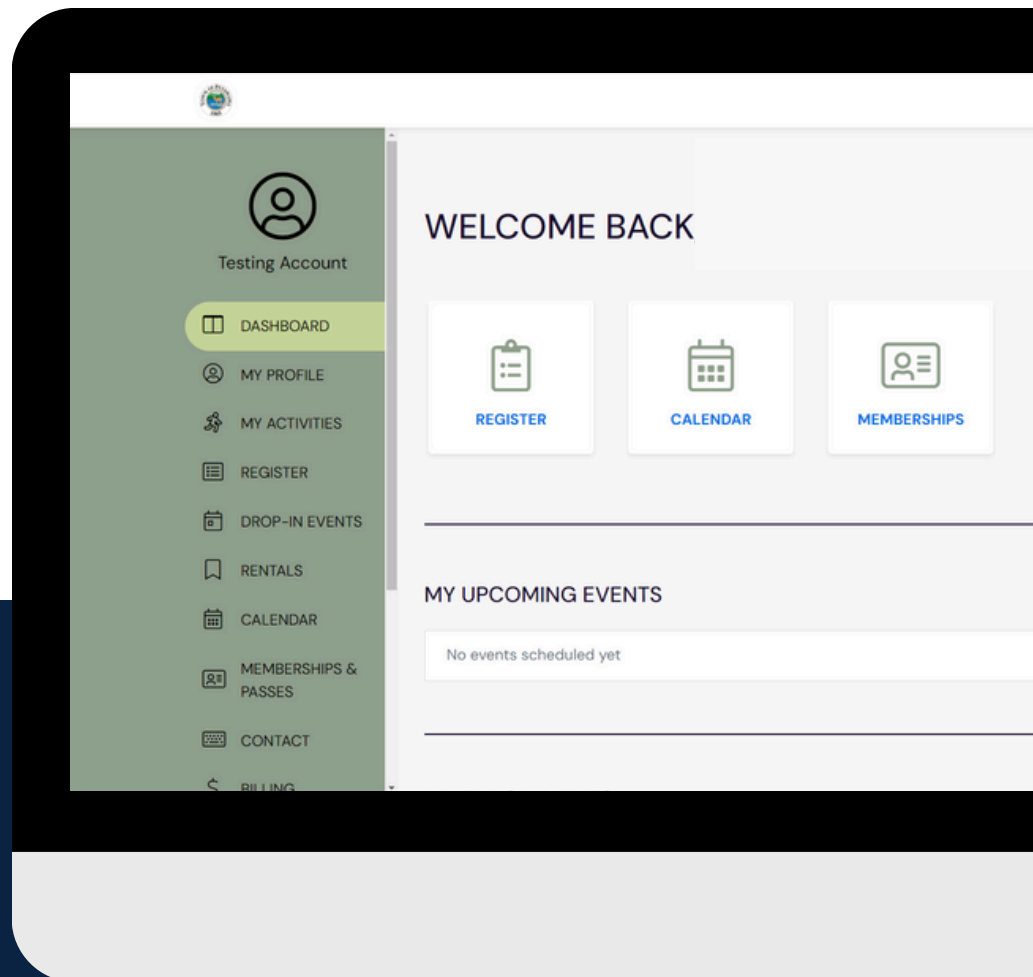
Testing Account

DASHBOARD
MY PROFILE
MY ACTIVITIES
REGISTER
DROP-IN EVENTS
RENTALS
CALENDAR
MEMBERSHIPS & PASSES
CONTACT
BILLING

WELCOME BACK

REGISTER
CALENDAR
MEMBERSHIPS

MY UPCOMING EVENTS

No events scheduled yet